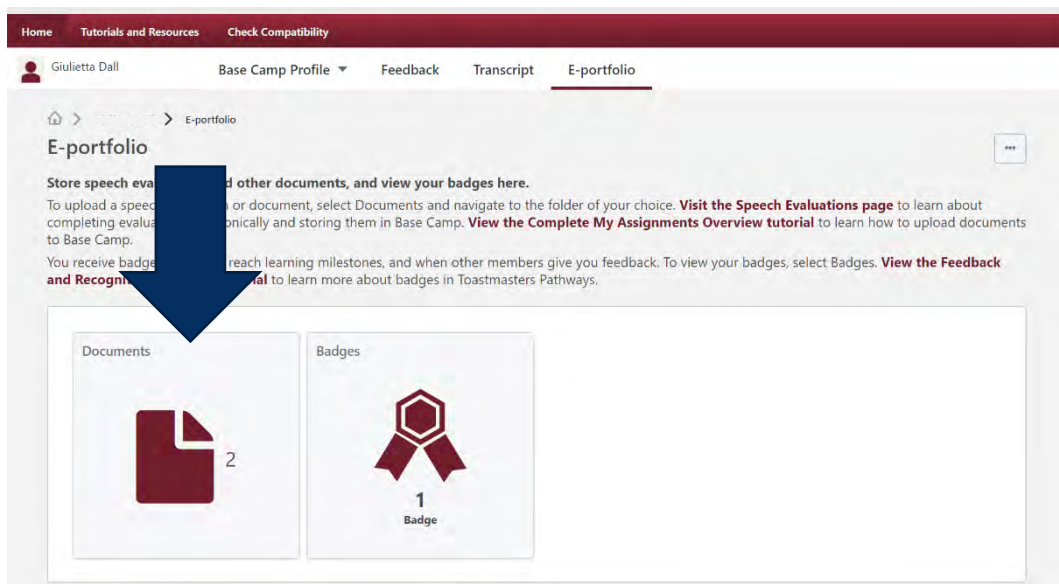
Home Tutorials and Resources Check Compatibility

Giulietta Dall

Base Camp Profile Feedback Transcript E-portfolio

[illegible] > E-portfolio

E-portfolio

...

Store speech eva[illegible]d other documents, and view your badges here.

To upload a speec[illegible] or document, select Documents and navigate to the folder of your choice. Visit the Speech Evaluations page to learn about completing evalua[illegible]onically and storing them in Base Camp. View the Complete My Assignments Overview tutorial to learn how to upload documents to Base Camp.

You receive badge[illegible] reach learning milestones, and when other members give you feedback. To view your badges, select Badges. View the Feedback and Recogni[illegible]al to learn more about badges in Toastmasters Pathways.

Documents

2

Badges

1
Badge